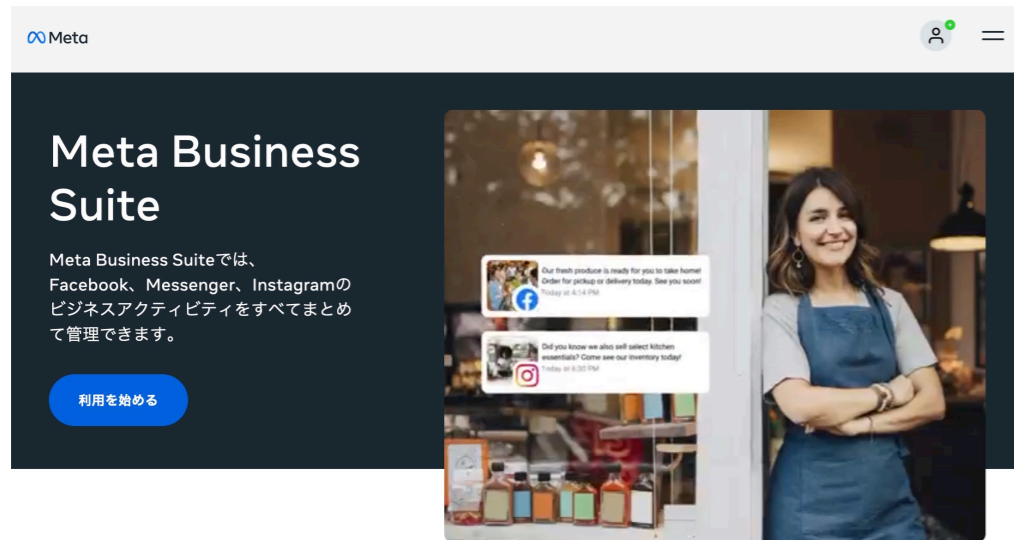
Meta

Meta Business Suite

Meta Business Suiteでは、Facebook、Messenger、Instagramのビジネスアクティビティをすべてまとめて管理できます。

利用を始める

Our fresh produce is ready for you to take home! Order for pickup or delivery today. See you soon!
Today at 4:14 PM

Did you know we also sell select kitchen essentials? Come see our inventory today!
Today at 6:30 PM